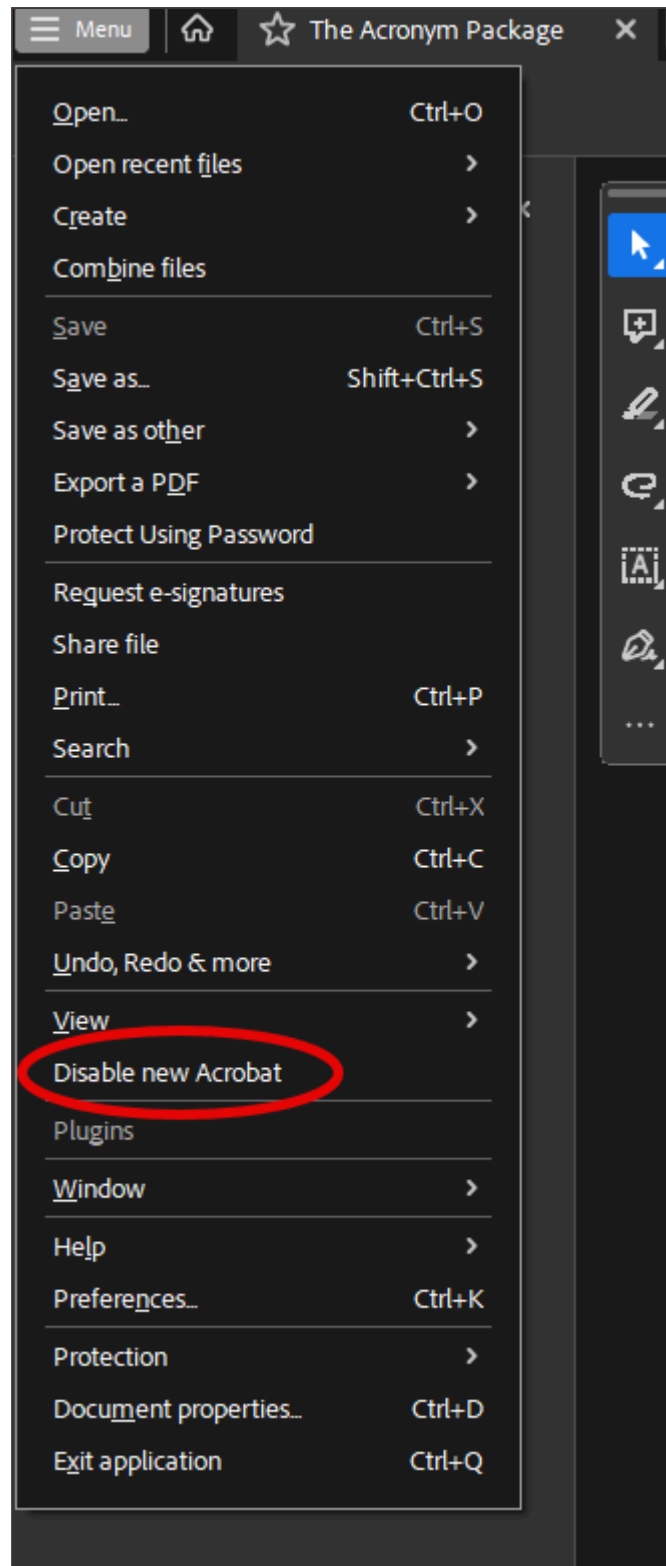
Menu
The Acronym Package
Open... Ctrl+O
Open recent files
Create
Combine files
Save Ctrl+S
Save as... Shift+Ctrl+S
Save as other
Export a PDF
Protect Using Password
Request e-signatures
Share file
Print... Ctrl+P
Search
Cut Ctrl+X
Copy Ctrl+C
Paste Ctrl+V
Undo, Redo & more
View
Disable new Acrobat
Plugins
Window
Help
Preferences... Ctrl+K
Protection
Document properties... Ctrl+D
Exit application Ctrl+Q